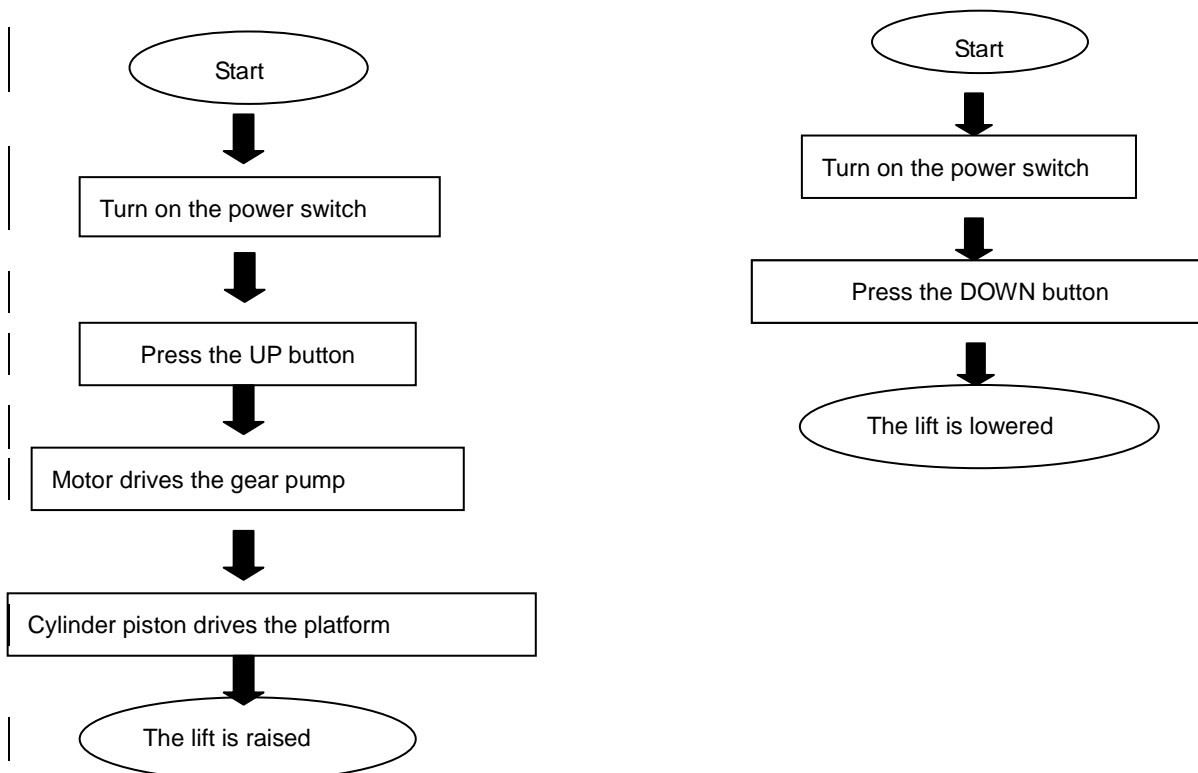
Start

Turn on the power switch

Press the UP button

Motor drives the gear pump

Cylinder piston drives the platform

The lift is raised

Start

Turn on the power switch

Press the DOWN button

The lift is lowered